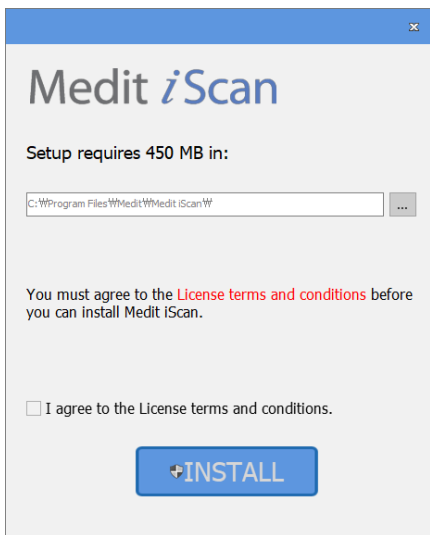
×

Medit iScan

Setup requires 450 MB in:

C:₩Program Files₩Medit₩Medit iScan₩

...

You must agree to the License terms and conditions before you can install Medit iScan.

I agree to the License terms and conditions.

INSTALL